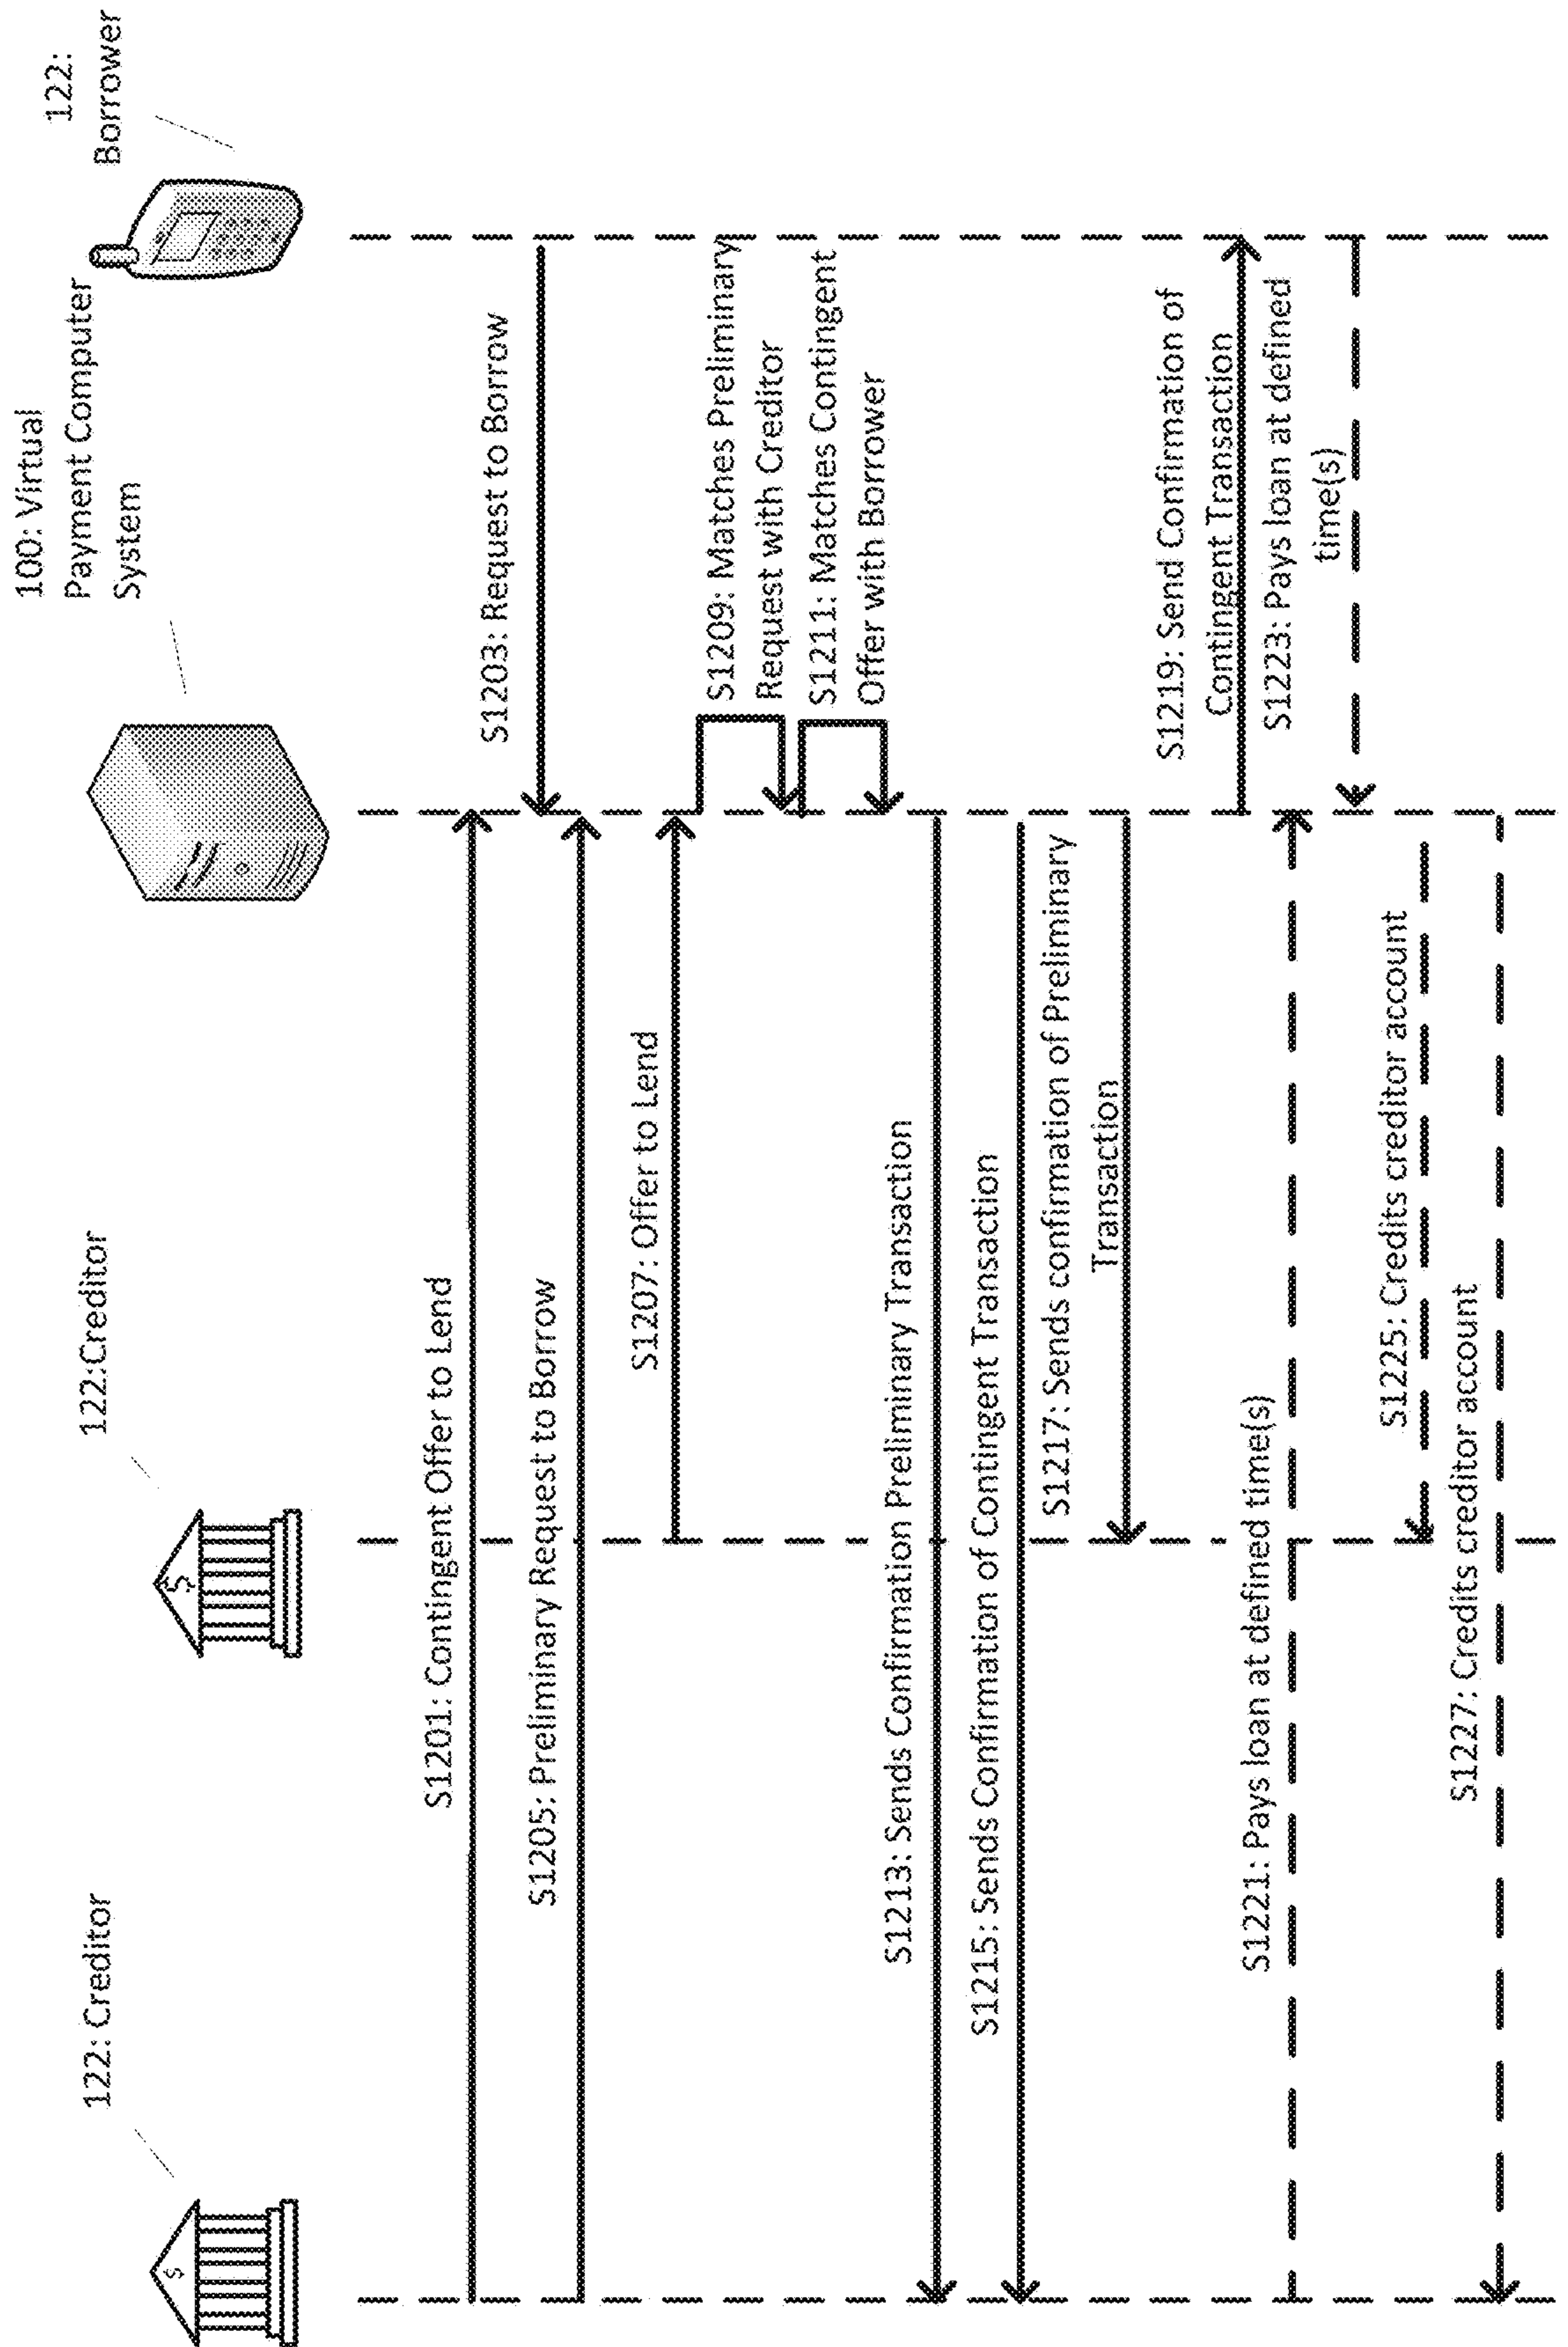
122: Creditor

122:Creditor

100: Virtual Payment Computer System

122: Borrower

S1201: Contingent Offer to Lend

S1203: Request to Borrow

S1205: Preliminary Request to Borrow

S1207: Offer to Lend

S1209: Matches Preliminary Request with Creditor

S1211: Matches Contingent Offer with Borrower

S1213: Sends Confirmation Preliminary Transaction

S1215: Sends Confirmation of Contingent Transaction

S1217: Sends confirmation of Preliminary Transaction

S1219: Send Confirmation of Contingent Transaction

S1221: Pays loan at defined time(s)

S1223: Pays loan at defined time(s)

S1225: Credits creditor account

S1227: Credits creditor account